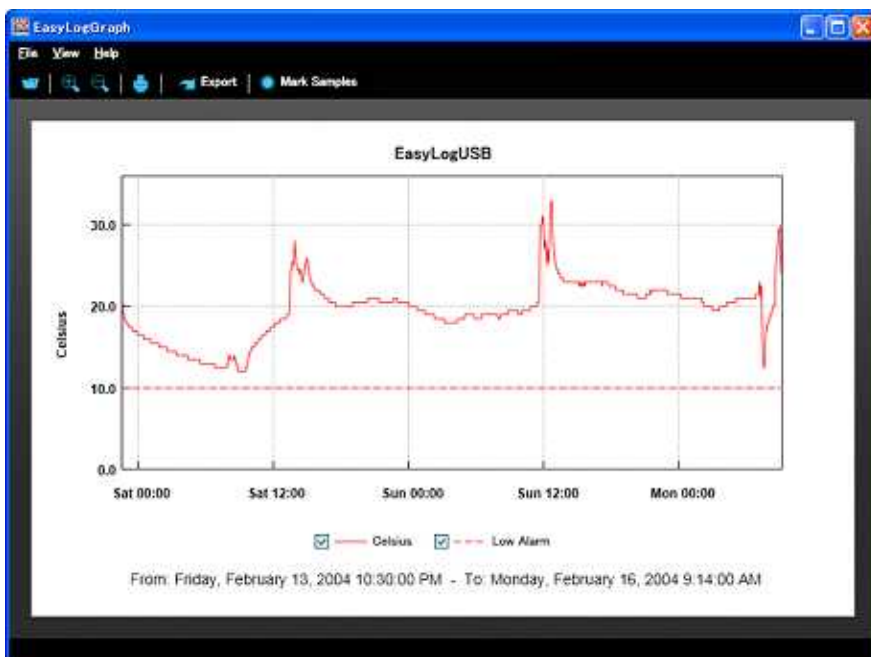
EasyLogGraph

File View Help

Export | Mark Samples

EasyLogUSB

Celsius

30.0
20.0
10.0
0.0

Sat 00:00 Sat 12:00 Sun 00:00 Sun 12:00 Mon 00:00

Celsius Low Alarm

From: Friday, February 13, 2004 10:30:00 PM - To: Monday, February 16, 2004 9:14:00 AM